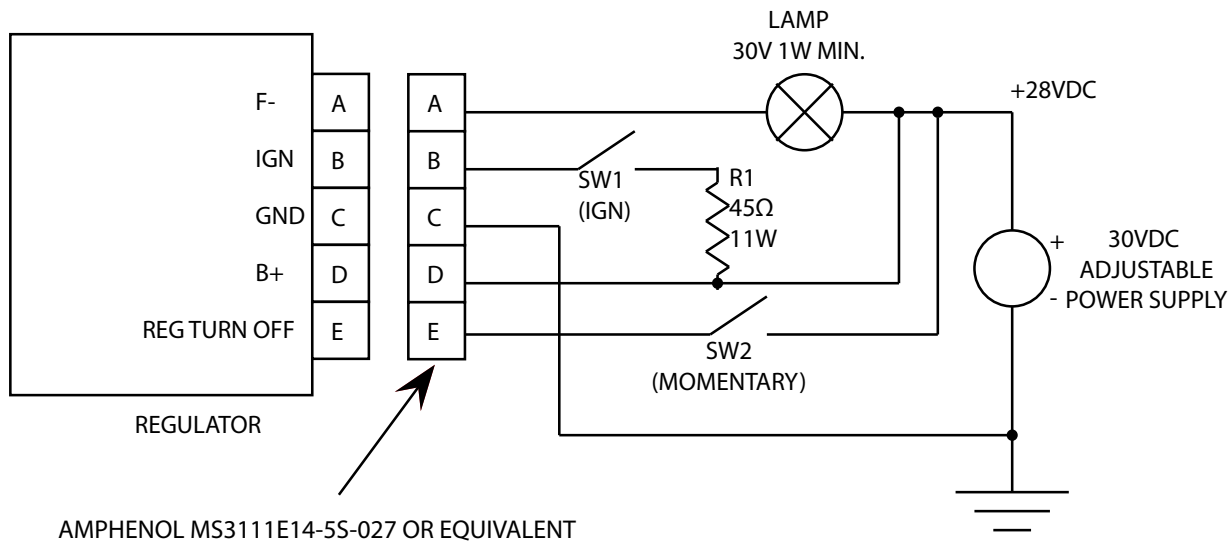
LAMP
30V 1W MIN.

+28VDC

F-
IGN
GND
B+
REG TURN OFF

A
B
C
D
E

A
B
C
D
E

SW1
(IGN)

R1
45Ω
11W

+
-

30VDC
ADJUSTABLE
POWER SUPPLY

SW2
(MOMENTARY)

REGULATOR

AMPHENOL MS3111E14-5S-027 OR EQUIVALENT